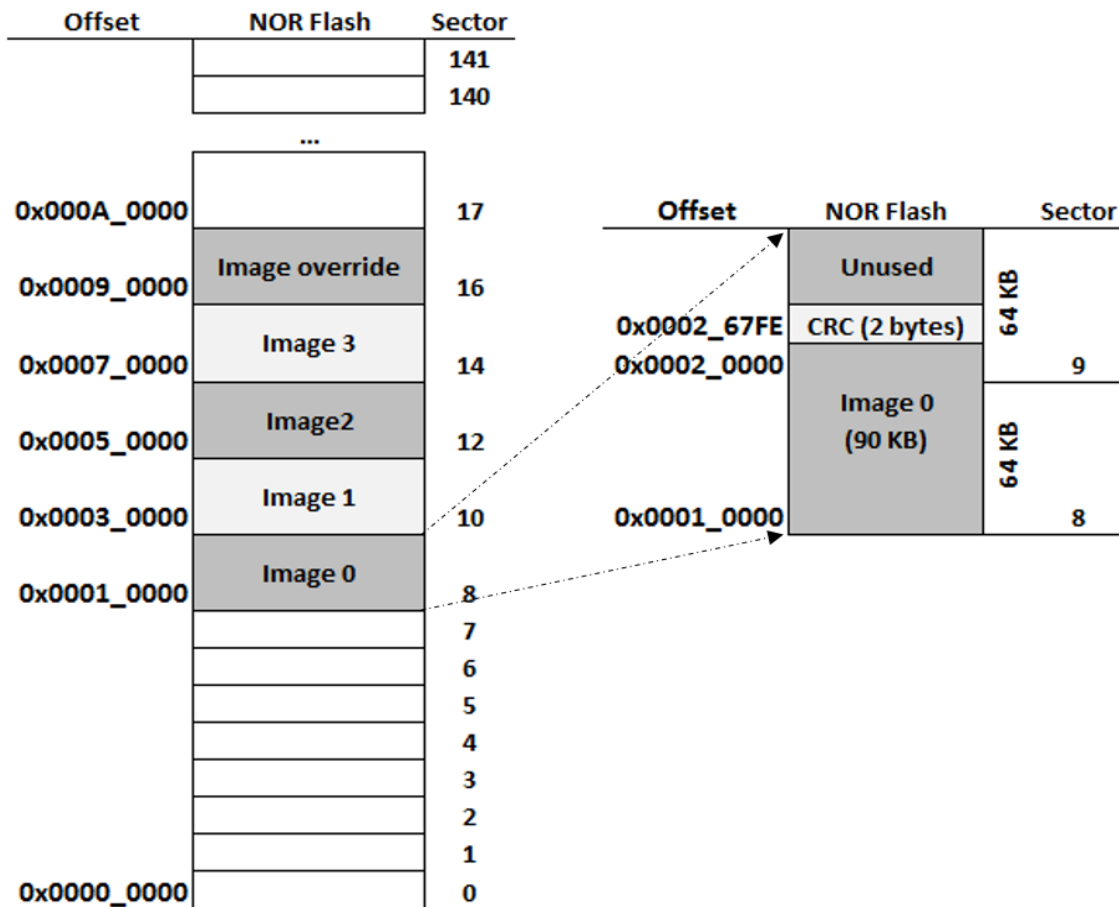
| Offset | NOR Flash | Sector |
|---|---|---|
| | | 141 |
| | | 140 |
| | ... | |
| 0x000A_0000 | | 17 |
| 0x0009_0000 | Image override | 16 |
| 0x0007_0000 | Image 3 | 14 |
| 0x0005_0000 | Image2 | 12 |
| 0x0003_0000 | Image 1 | 10 |
| 0x0001_0000 | Image 0 | 8 |
| | | 7 |
| | | 6 |
| | | 5 |
| | | 4 |
| | | 3 |
| | | 2 |
| | | 1 |
| 0x0000_0000 | | 0 |

| Offset | NOR Flash | Sector |
|---|---|---|
| | Unused | 64 KB |
| 0x0002_67FE | CRC (2 bytes) | |
| 0x0002_0000 | | 9 |
| | Image 0 (90 KB) | 64 KB |
| 0x0001_0000 | | 8 |